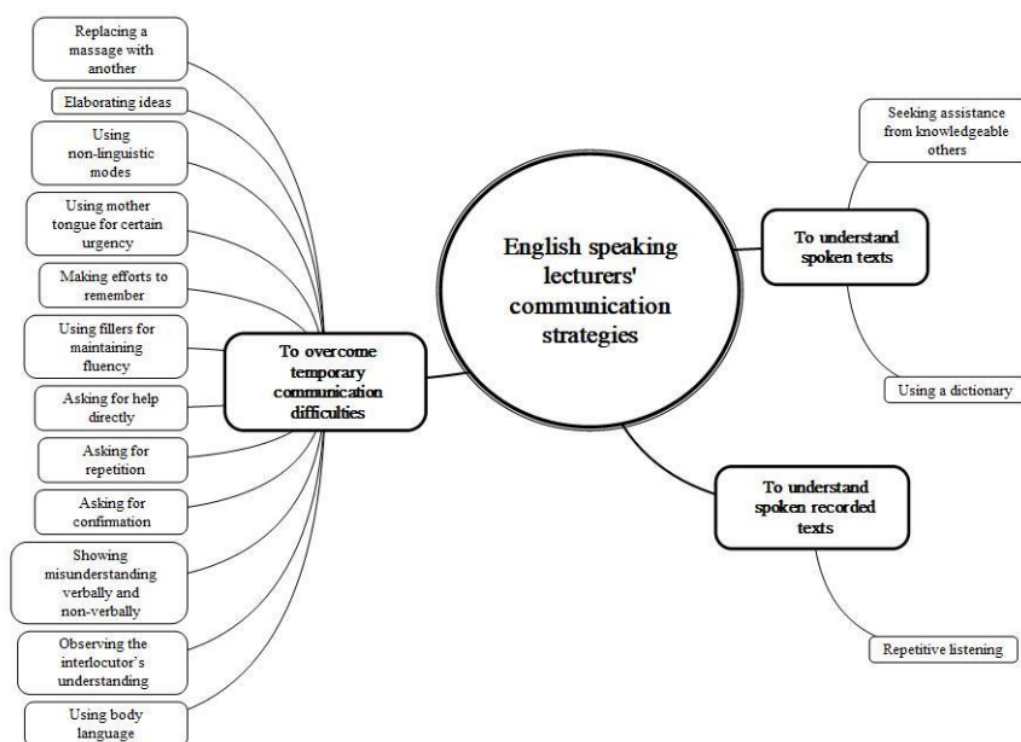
English speaking lecturers' communication strategies

To overcome temporary communication difficulties

Replacing a massage with another

Elaborating ideas

Using non-linguistic modes

Using mother tongue for certain urgency

Making efforts to remember

Using fillers for maintaining fluency

Asking for help directly

Asking for repetition

Asking for confirmation

Showing misunderstanding verbally and non-verbally

Observing the interlocutor's understanding

Using body language

To understand spoken texts

Seeking assistance from knowledgeable others

Using a dictionary

To understand spoken recorded texts

Repetitive listening